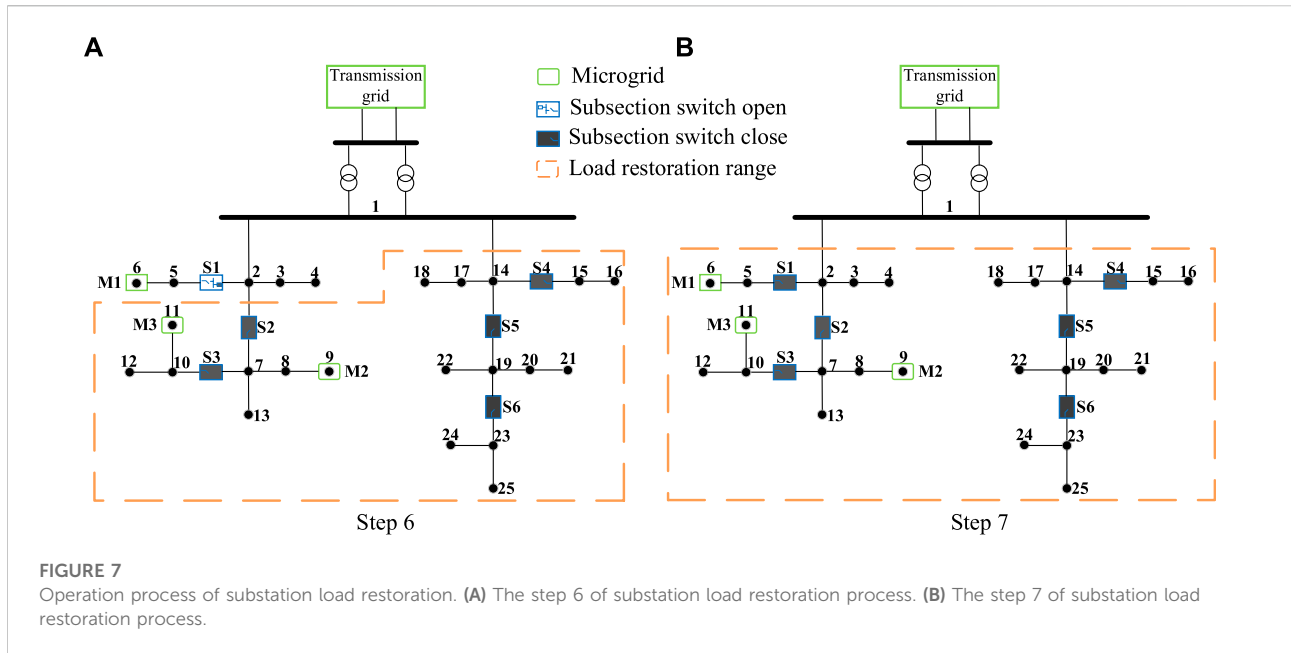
A

B

Transmission grid

Microgrid

Subsection switch open

Subsection switch close

Load restoration range

Transmission grid

1

M1 6 5 S1 2 3 4

18 17 14 S4 15 16

M3 11

S2

S5

12 10 S3 7 8 9 M2

22 19 20 21

13

S6

24 23

25

Step 6

1

M1 6 5 S1 2 3 4

18 17 14 S4 15 16

M3 11

S2

S5

12 10 S3 7 8 9 M2

22 19 20 21

13

S6

24 23

25

Step 7

FIGURE 7

Operation process of substation load restoration. (A) The step 6 of substation load restoration process. (B) The step 7 of substation load restoration process.